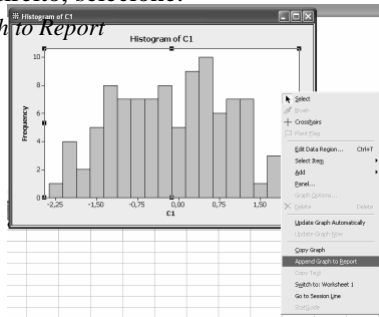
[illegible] Select
h to Report

Histogram of C1

Histogram of C1

Frequency

10
8
6
4
2
0

-2,25 -1,50 -0,75 0,00 0,75 1,50

C1

Select
Brush
Crosshairs
Plant Flag
Edit Data Region... Ctrl+T
Select Item
Add
Panel...
Graph Options...
Delete Delete
Update Graph Automatically
Update Graph Now
Copy Graph
Append Graph to Report
Copy Text
Switch to: Worksheet 1
Go to Session Line
StatGuide